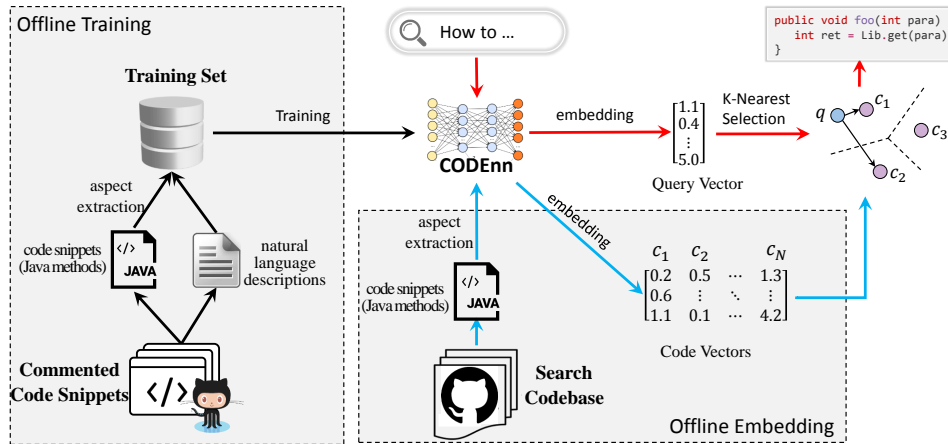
Offline Training

Training Set

Training

aspect extraction

code snippets (Java methods)

JAVA

natural language descriptions

Commented Code Snippets

How to ...

CODEnn

embedding

$\begin{bmatrix} 1.1 \\ 0.4 \\ \vdots \\ 5.0 \end{bmatrix}$

Query Vector

K-Nearest Selection

public void foo(int para){
    int ret = Lib.get(para)

$q$ $c_1$ $c_3$ $c_2$

embedding

aspect extraction

code snippets (Java methods)

JAVA

$c_1$ $c_2$ $c_N$

$\begin{bmatrix} 0.2 & 0.5 & \cdots & 1.3 \\ 0.6 & \vdots & \ddots & \vdots \\ 1.1 & 0.1 & \cdots & 4.2 \end{bmatrix}$

Code Vectors

Search Codebase

Offline Embedding